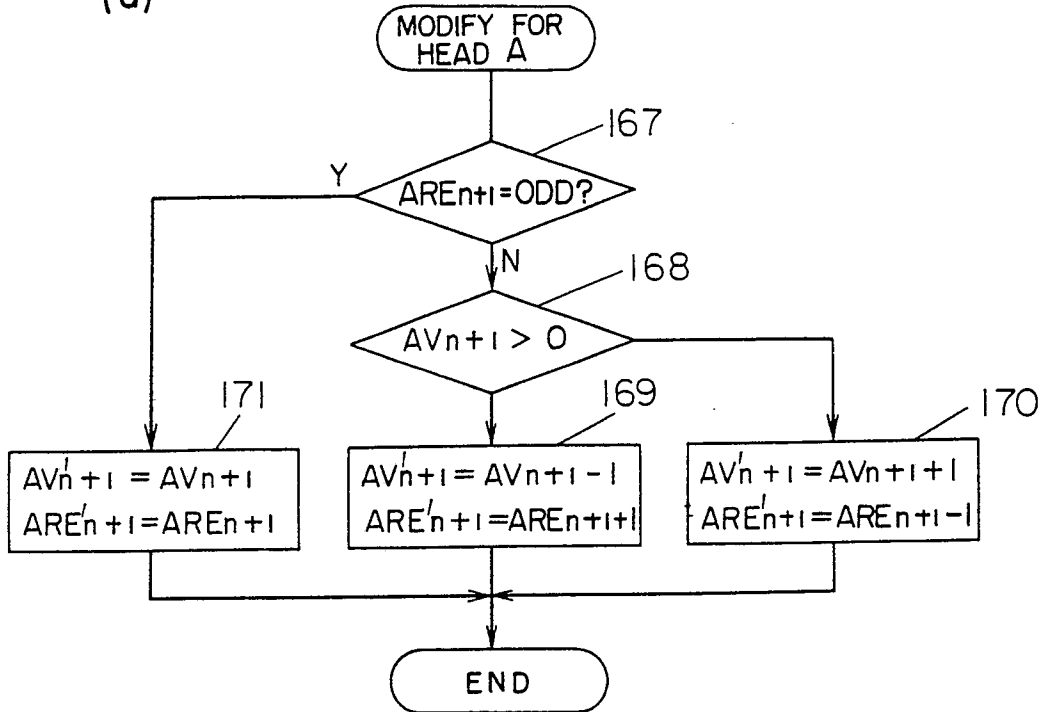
(a)

MODIFY FOR HEAD A

167

AREn+1=ODD?

Y

N

168

AVn+1 > 0

171

169

170

$AV'_n+1 = AV_n+1$
$ARE'_n+1 = ARE_n+1$

$AV'_n+1 = AV_n+1-1$
$ARE'_n+1 = ARE_n+1+1$

$AV'_n+1 = AV_n+1+1$
$ARE'_n+1 = ARE_n+1-1$

END